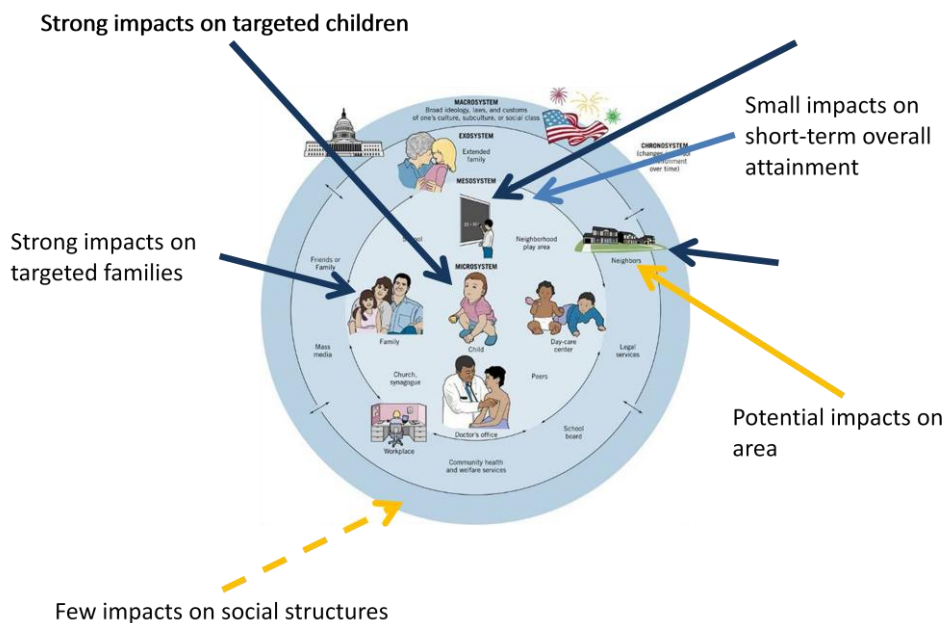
Strong impacts on targeted children

Small impacts on short-term overall attainment

Strong impacts on targeted families

Potential impacts on area

Few impacts on social structures

MACROSYSTEM
Broad ideology, laws, and customs of one's culture, subculture, or social class

EXOSYSTEM
Extended family

CHRONOSYSTEM
(changes in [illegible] environment over time)

MESOSYSTEM

School

Neighborhood play area

Friends or Family

MICROSYSTEM

Neighbors

Family

Child

Day-care center

Mass media

Legal services

Church, synagogue

Peers

School board

Workplace

Doctor's office

Community health and welfare services